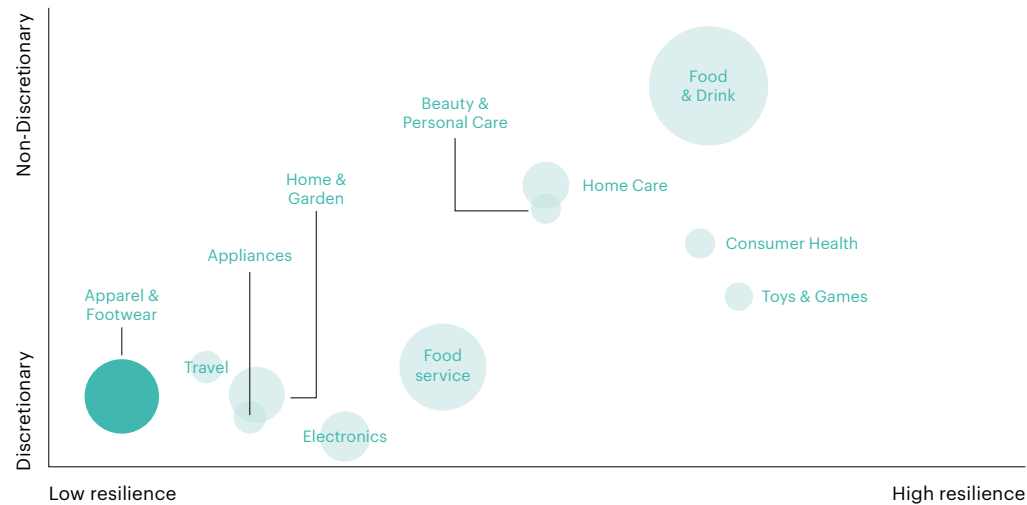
Non-Discretionary

Discretionary

Food & Drink

Beauty & Personal Care

Home Care

Home & Garden

Consumer Health

Appliances

Toys & Games

Apparel & Footwear

Travel

Food service

Electronics

Low resilience

High resilience